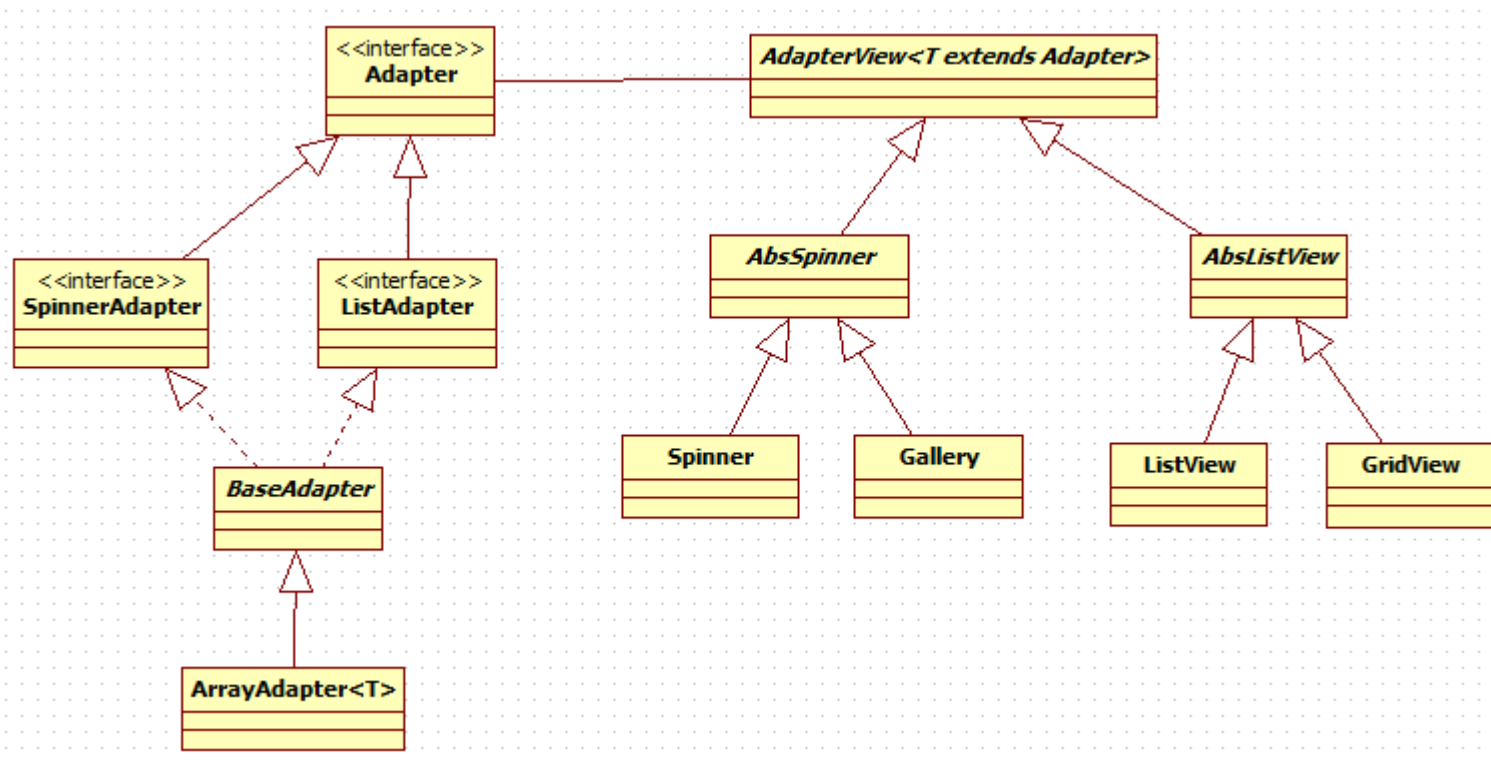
<<interface>>
Adapter

AdapterView<T extends Adapter>

<<interface>>
SpinnerAdapter

<<interface>>
ListAdapter

AbsSpinner

AbsListView

BaseAdapter

Spinner

Gallery

ListView

GridView

ArrayAdapter<T>